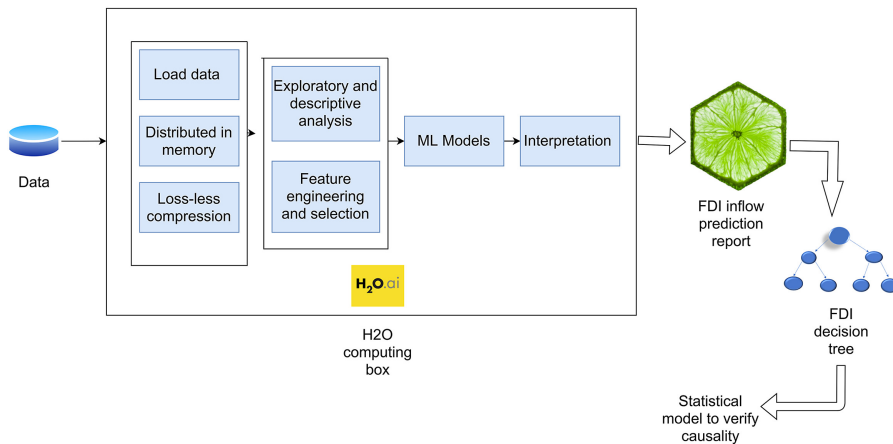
Data

Load data

Distributed in memory

Loss-less compression

Exploratory and descriptive analysis

Feature engineering and selection

ML Models

Interpretation

H2O.ai

H2O computing box

FDI inflow prediction report

FDI decision tree

Statistical model to verify causality